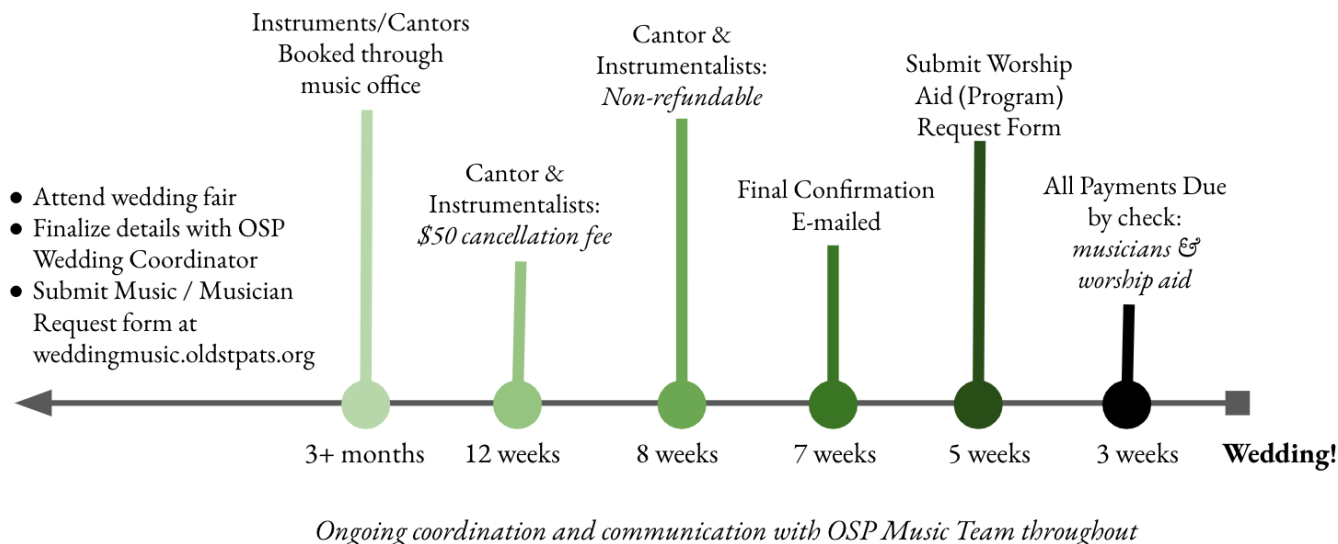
- Attend wedding fair
- Finalize details with OSP Wedding Coordinator
- Submit Music / Musician Request form at weddingmusic.oldstpats.org

Instruments/Cantors Booked through music office

3+ months

Cantor & Instrumentalists: *$50 cancellation fee*

12 weeks

Cantor & Instrumentalists: *Non-refundable*

8 weeks

Final Confirmation E-mailed

7 weeks

Submit Worship Aid (Program) Request Form

5 weeks

All Payments Due by check: *musicians & worship aid*

3 weeks

**Wedding!**

*Ongoing coordination and communication with OSP Music Team throughout*